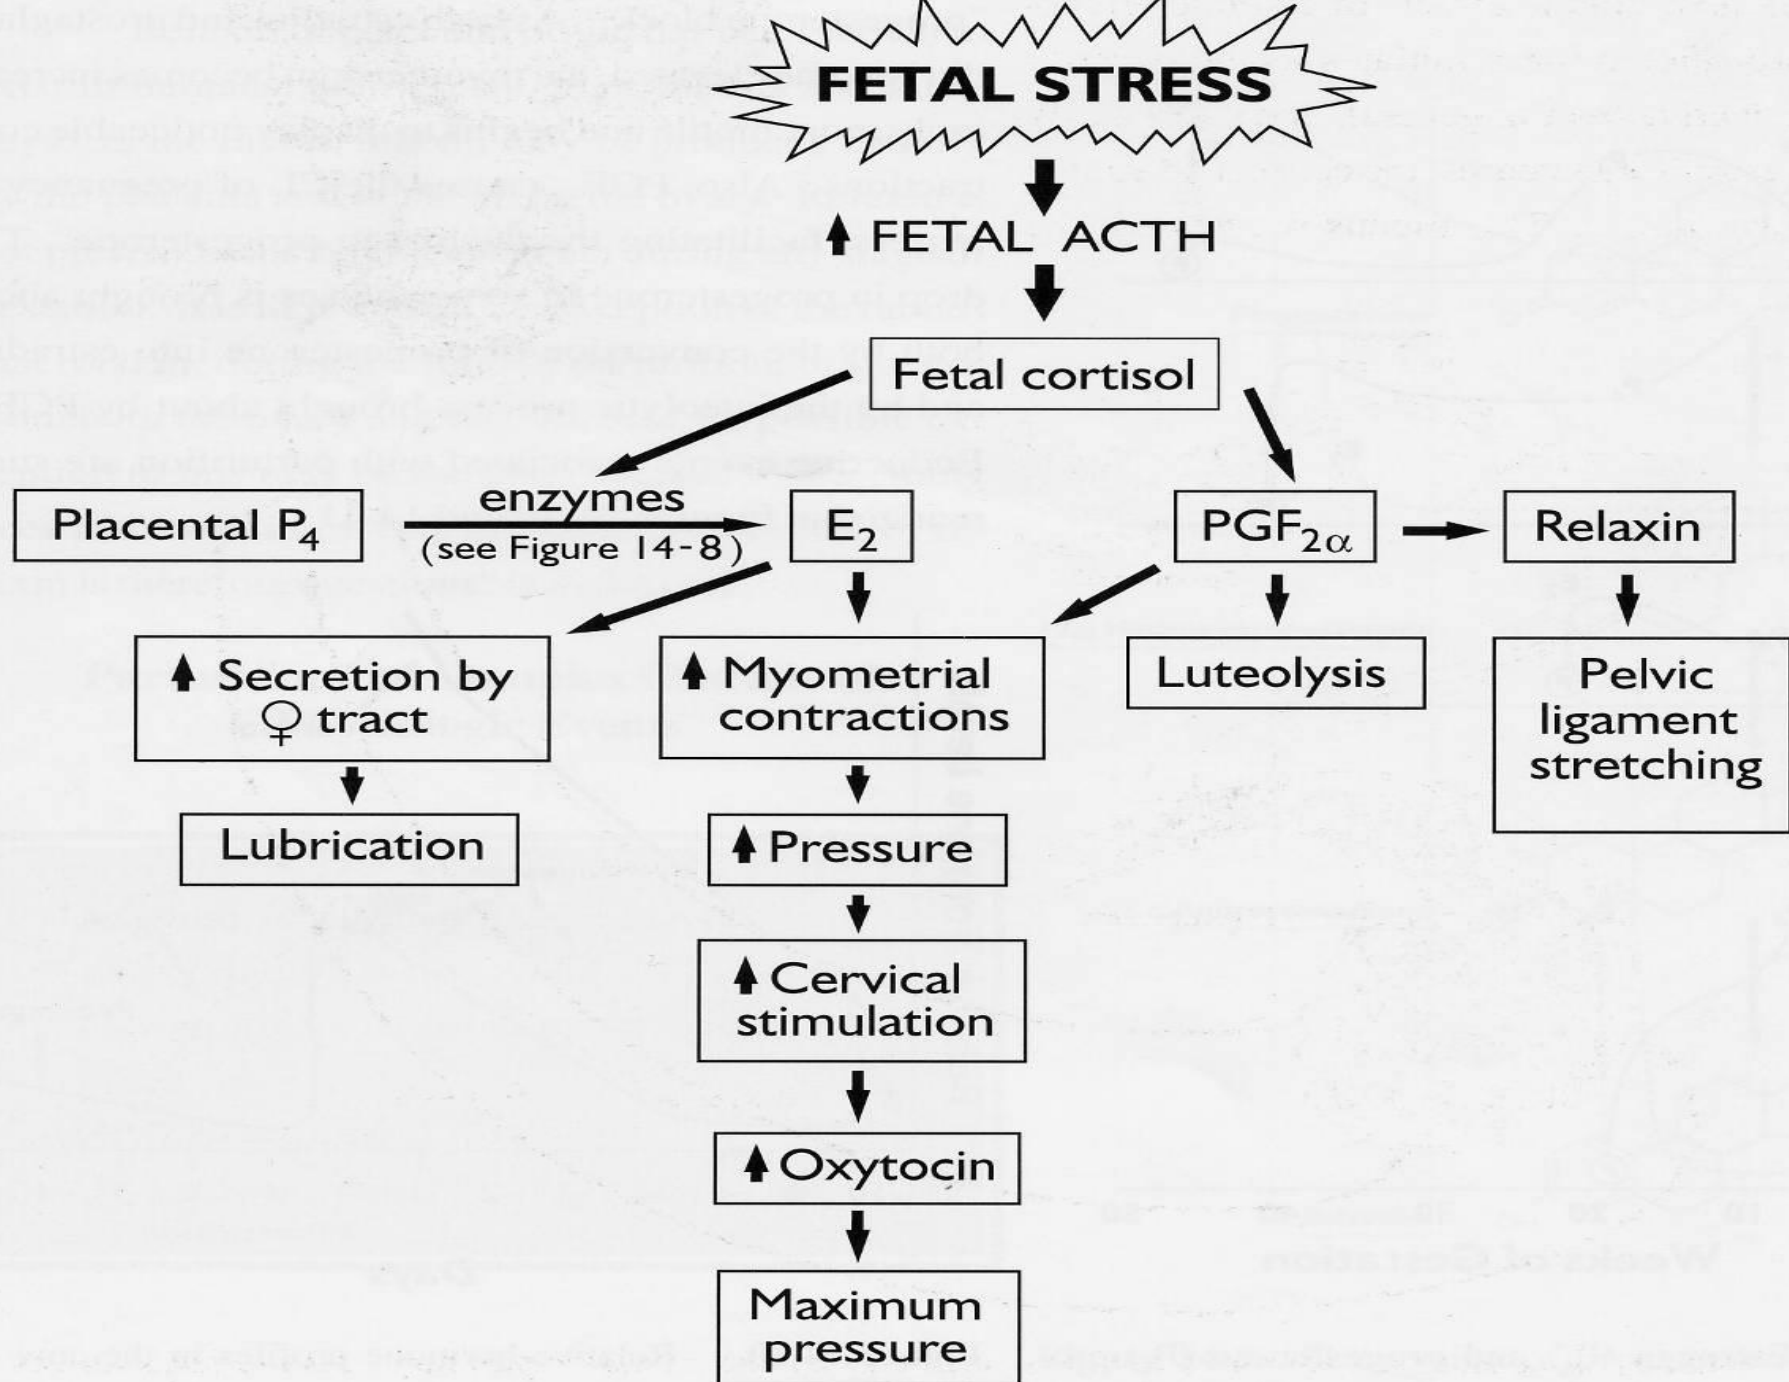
FETAL STRESS

↑ FETAL ACTH

Fetal cortisol

Placental $P_4$

enzymes (see Figure 14-8)

$E_2$

$PGF_{2\alpha}$

Relaxin

↑ Secretion by ♀ tract

↑ Myometrial contractions

Luteolysis

Pelvic ligament stretching

Lubrication

↑ Pressure

↑ Cervical stimulation

↑ Oxytocin

Maximum pressure